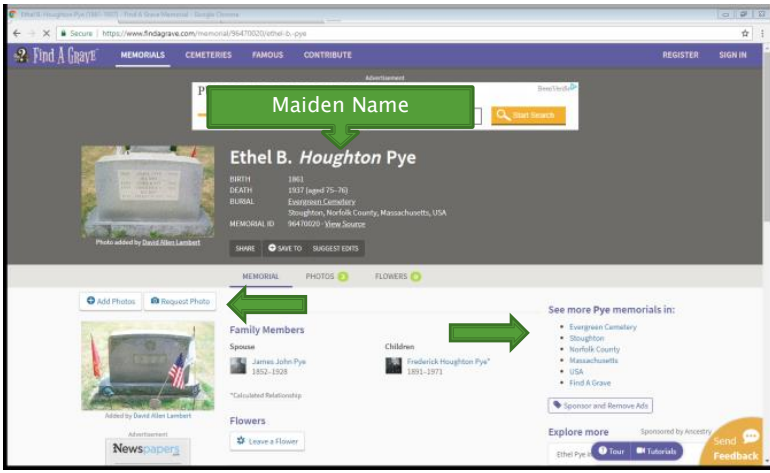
Ethel B. Houghton Pye (1861-1937) - Find A Grave Memorial - Google Chrome

Secure | https://www.findagrave.com/memorial/96470020/ethel-b.-pye

Find A Grave   MEMORIALS   CEMETERIES   FAMOUS   CONTRIBUTE   REGISTER   SIGN IN

Advertisement

P   BeenVerified   Start Search

Maiden Name

Ethel B. *Houghton* Pye

BIRTH 1861
DEATH 1937 (aged 75–76)
BURIAL Evergreen Cemetery
Stoughton, Norfolk County, Massachusetts, USA
MEMORIAL ID 96470020 · View Source

Photo added by David Allen Lambert

SHARE   SAVE TO   SUGGEST EDITS

MEMORIAL   PHOTOS 3   FLOWERS 0

Add Photos   Request Photo

Added by David Allen Lambert

Advertisement

Newspapers

Family Members

Spouse

James John Pye
1852–1928

Children

Frederick Houghton Pye*
1891–1971

*Calculated Relationship

Flowers

Leave a Flower

See more Pye memorials in:

Evergreen Cemetery
Stoughton
Norfolk County
Massachusetts
USA
Find A Grave

Sponsor and Remove Ads

Explore more   Sponsored by Ancestry

Ethel Pye i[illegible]

Tour   Tutorials

Send Feedback